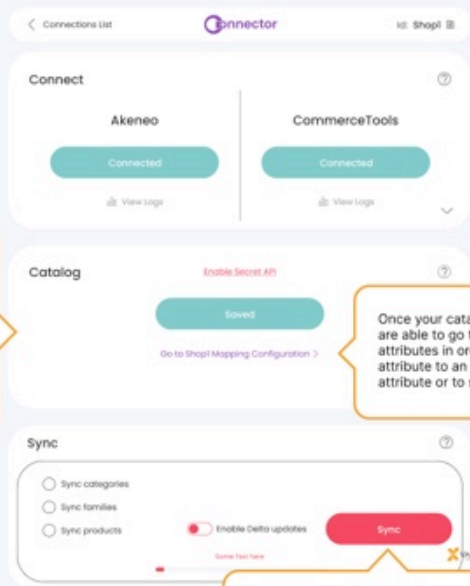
< Connections List

Connector

Id: Shop1

Connect

?

Akeneo

Connected

View Logs

CommerceTools

Connected

View Logs

Catalog

Enable Secret API

?

Saved

Go to Shop1 Mapping Configuration >

Once your cata
are able to go t
attributes in or
attribute to an
attribute or to

Sync

?

Sync categories

Sync families

Sync products

Enable Delta updates

Sync

Some text here